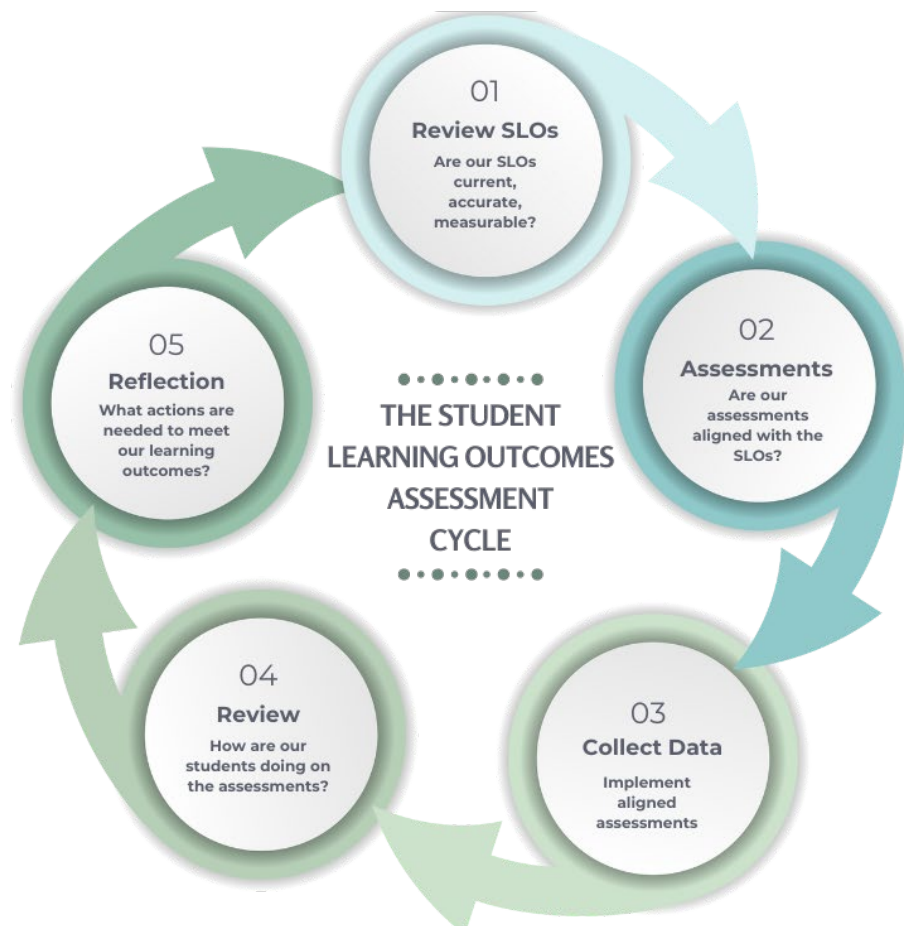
THE STUDENT LEARNING OUTCOMES ASSESSMENT CYCLE

01
Review SLOs
Are our SLOs current, accurate, measurable?

02
Assessments
Are our assessments aligned with the SLOs?

03
Collect Data
Implement aligned assessments

04
Review
How are our students doing on the assessments?

05
Reflection
What actions are needed to meet our learning outcomes?